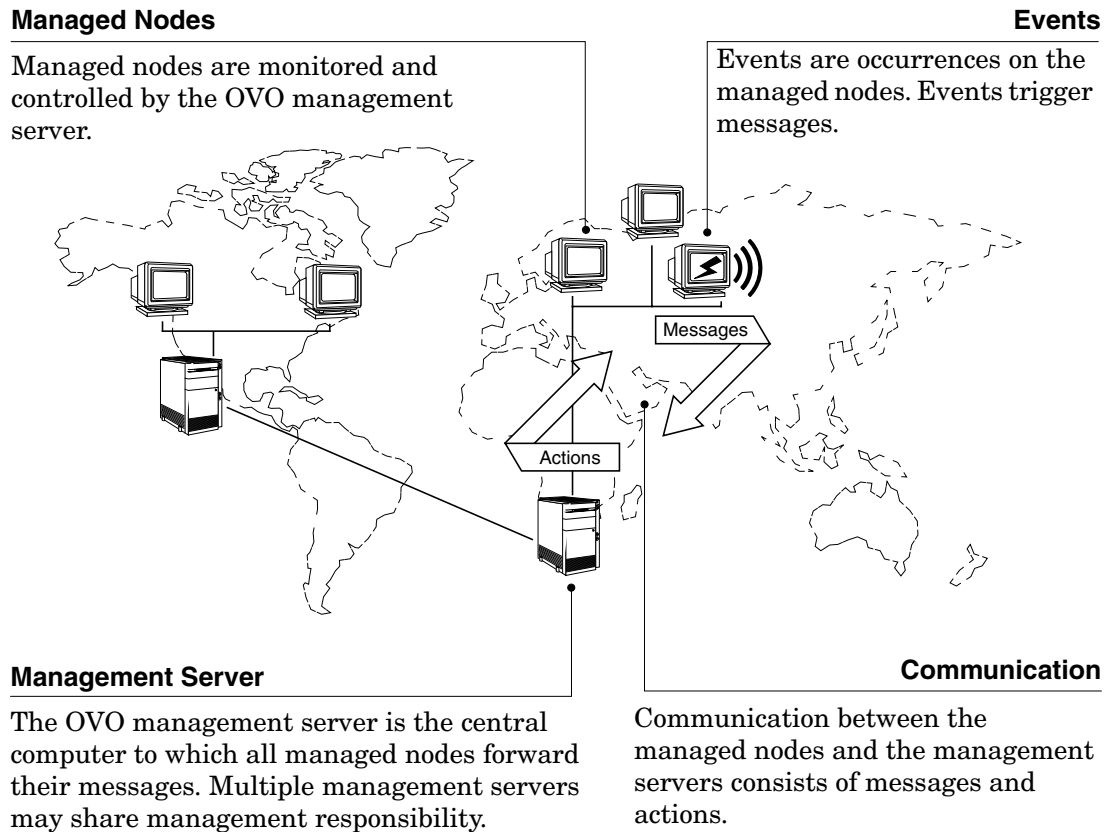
Managed Nodes

Managed nodes are monitored and controlled by the OVO management server.

Events

Events are occurrences on the managed nodes. Events trigger messages.

Messages

Actions

Management Server

The OVO management server is the central computer to which all managed nodes forward their messages. Multiple management servers may share management responsibility.

Communication

Communication between the managed nodes and the management servers consists of messages and actions.